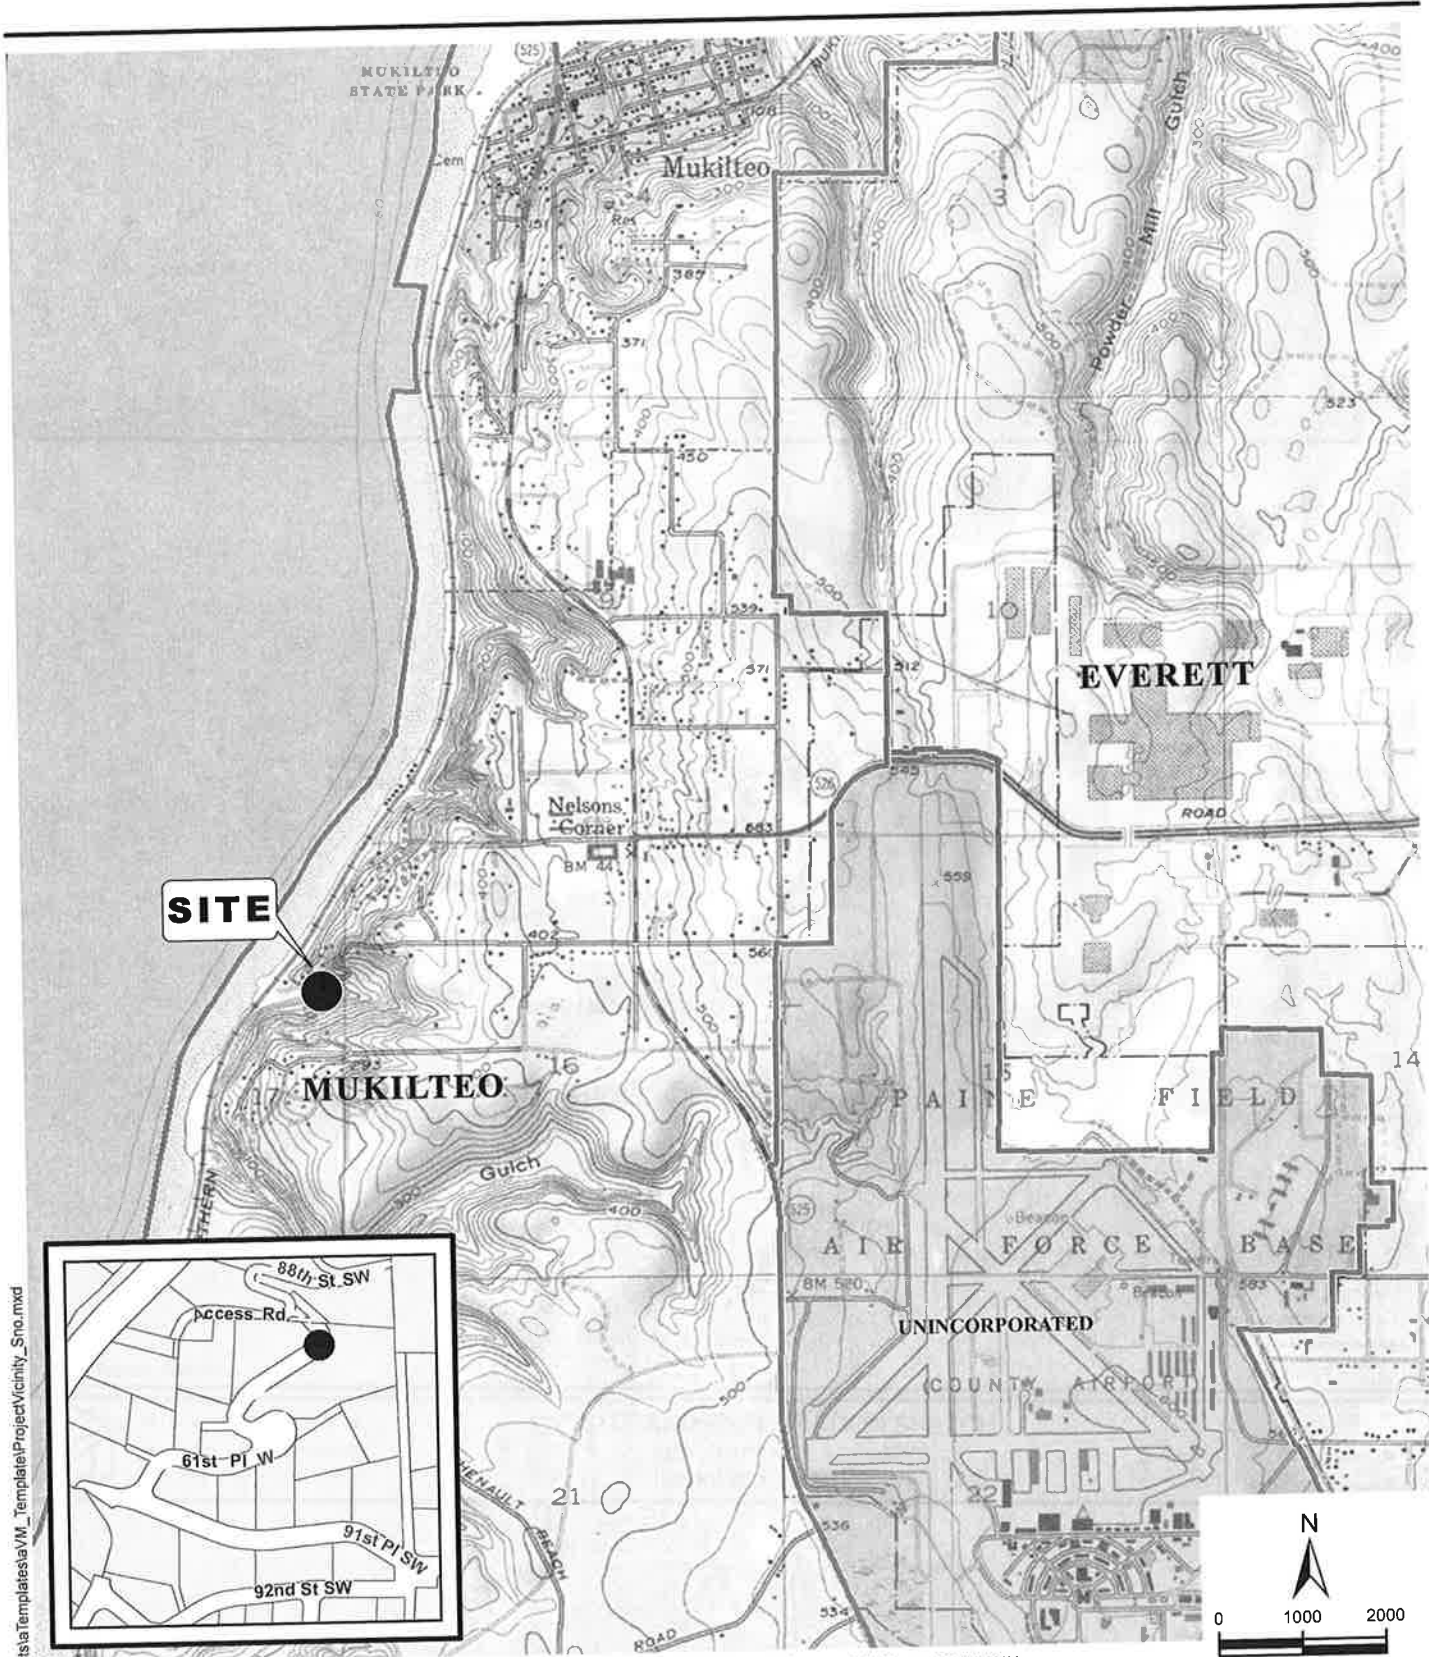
MUKILTEO STATE PARK
525
Cem
Mukilteo
Res
387
371
450
Gulch
Powder Mill
3
300
400
323
10
EVERETT
539
571
512
525
Nelsons Corner
583
ROAD
BM 44
559
402
564
SITE
MUKILTEO
16
17
15
14
PAINE FIELD
Gulch
400
500
AIR FORCE BASE
BM 520
Beacon
583
UNINCORPORATED
(COUNTY AIRPORT)
21
22
536
534
ROAD
HENAULT BEACH
THERN
88th St SW
Access Rd.
61st Pl W
91st Pl SW
92nd St SW
N
0
1000
2000
ts\aTemplates\aVM_Template\ProjectVicinity_Sno.mxd